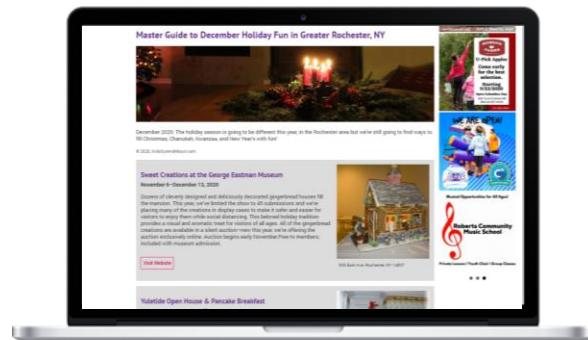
Master Guide to December Holiday Fun in Greater Rochester, NY

December 2020: The holiday season is going to be different this year, in the Rochester area but we're still going to find ways to fill Christmas, Chanukah, Kwanzaa, and New Year's with fun!

© 2020, KidsOutAndAbout.com

Sweet Creations at the George Eastman Museum

November 6–December 13, 2020

Dozens of cleverly designed and deliciously decorated gingerbread houses fill the mansion. This year, we've limited the show to 40 submissions and we're placing many of the creations in display cases to make it safer and easier for visitors to enjoy them while social distancing. This beloved holiday tradition provides a visual and aromatic treat for visitors of all ages. All of the gingerbread creations are available in a silent auction—new this year, we're offering the auction exclusively online. Auction begins early November.Free to members; included with museum admission.

Visit Website

900 East Ave Rochester, NY 14607

Yuletide Open House & Pancake Breakfast

U-Pick Apples
Come early for the best selection.

WE ARE OPEN!

Musical Opportunities for All Ages!

Roberts Community Music School

Private Lessons / Youth Choir / Group Classes